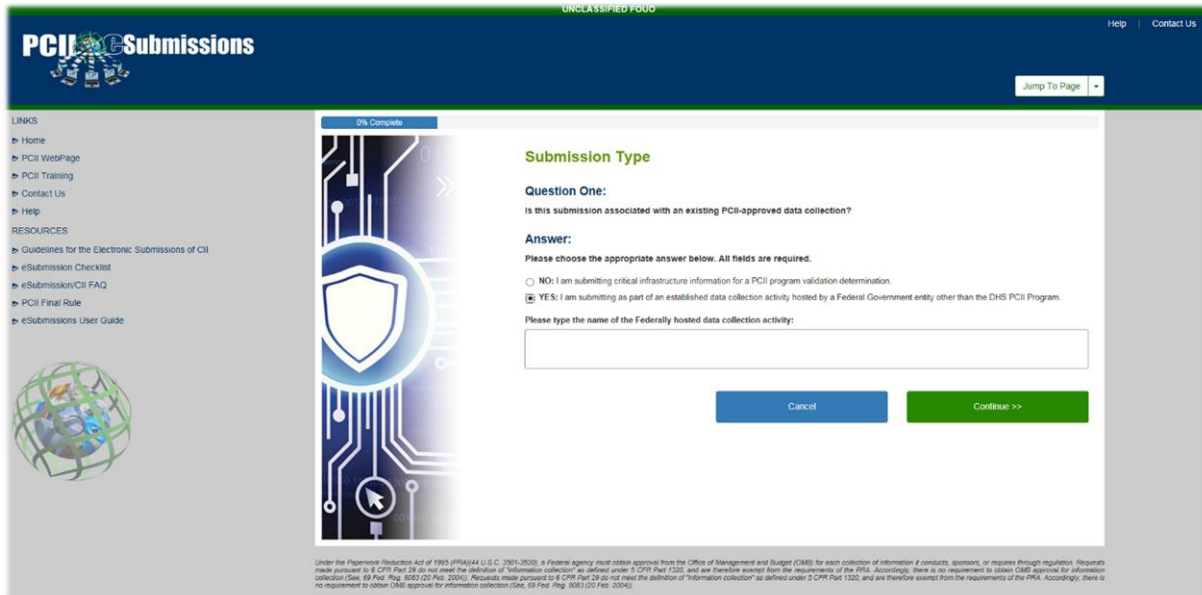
UNCLASSIFIED FOUO

PCII eSubmissions

Help | Contact Us

Jump To Page

LINKS

Home

PCII WebPage

PCII Training

Contact Us

Help

RESOURCES

Guidelines for the Electronic Submissions of CII

eSubmission Checklist

eSubmission/CII FAQ

PCII Final Rule

eSubmissions User Guide

0% Complete

Submission Type

Question One:

Is this submission associated with an existing PCII-approved data collection?

Answer:

Please choose the appropriate answer below. All fields are required.

NO: I am submitting critical infrastructure information for a PCII program validation determination.

YES: I am submitting as part of an established data collection activity hosted by a Federal Government entity other than the DHS PCII Program.

Please type the name of the Federally hosted data collection activity:

Cancel

Continue >>

Under the Paperwork Reduction Act of 1995 (PRA)(44 U.S.C. 3501-3520), a Federal agency must obtain approval from the Office of Management and Budget (OMB) for each collection of information it conducts, sponsors, or requires through regulation. Requests made pursuant to 6 CFR Part 29 do not meet the definition of "information collection" as defined under 5 CFR Part 1320, and are therefore exempt from the requirements of the PRA. Accordingly, there is no requirement to obtain OMB approval for information collection (See, 69 Fed. Reg. 8083 (20 Feb. 2004)). Requests made pursuant to 6 CFR Part 29 do not meet the definition of "information collection" as defined under 5 CFR Part 1320, and are therefore exempt from the requirements of the PRA. Accordingly, there is no requirement to obtain OMB approval for information collection (See, 69 Fed. Reg. 8083 (20 Feb. 2004)).